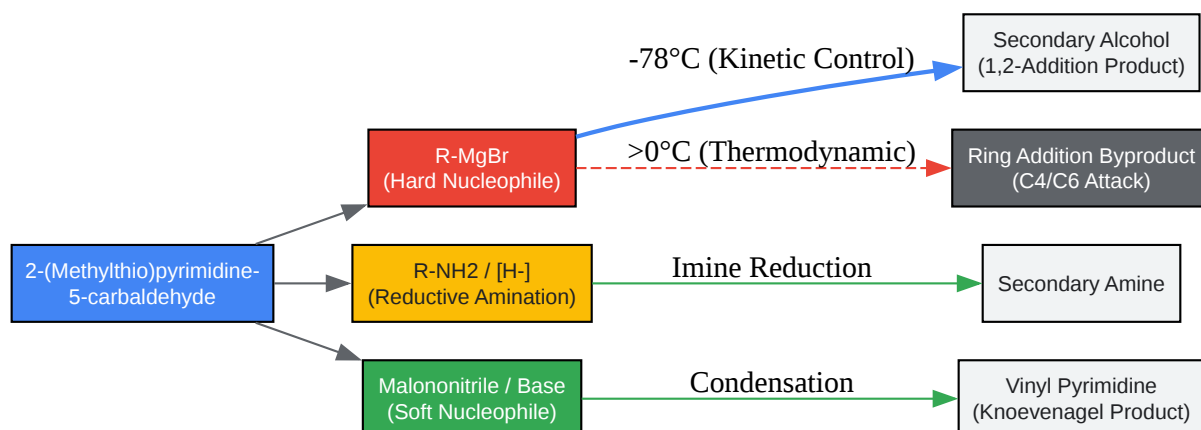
2-(Methylthio)pyrimidine-5-carbaldehyde

R-MgBr
(Hard Nucleophile)

-78°C (Kinetic Control)

Secondary Alcohol
(1,2-Addition Product)

>0°C (Thermodynamic)

Ring Addition Byproduct
(C4/C6 Attack)

R-NH2 / [H-]
(Reductive Amination)

Imine Reduction

Secondary Amine

Malononitrile / Base
(Soft Nucleophile)

Condensation

Vinyl Pyrimidine
(Knoevenagel Product)